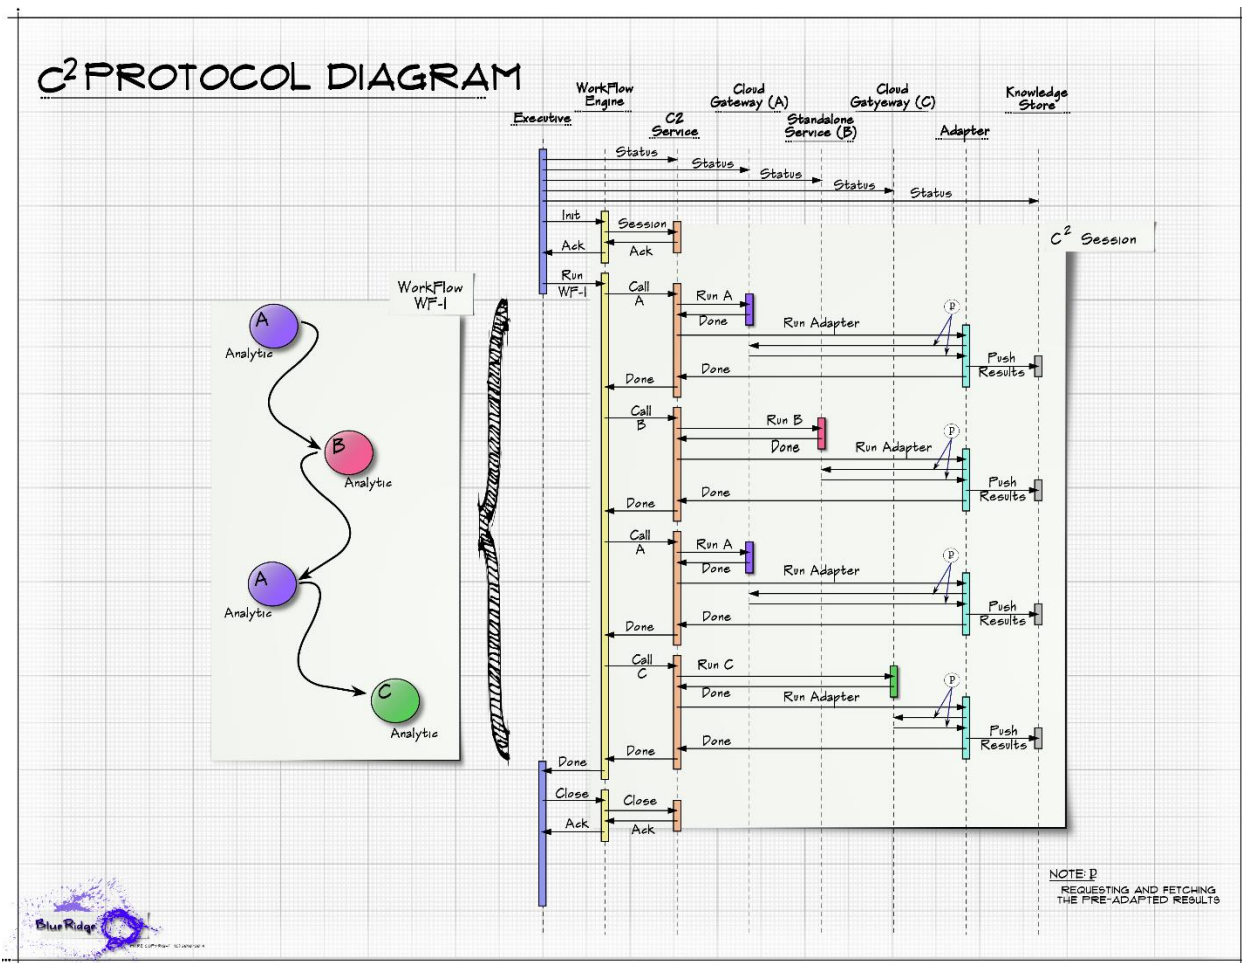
$C^2$ PROTOCOL DIAGRAM

Executive

WorkFlow Engine

C2 Service

Cloud Gateway (A)

Standalone Service (B)

Cloud Gatyeway (C)

Adapter

Knowledge Store

Status

Status

Status

Status

Status

Init

Session

Ack

Ack

$C^2$ Session

Run WF-1

WorkFlow WF-1

Call A

Run A

Done

Run Adapter

P

Push Results

Done

Done

Call B

Run B

Done

Run Adapter

P

Push Results

Done

Done

Call A

Run A

Done

Run Adapter

P

Push Results

Done

Done

Call C

Run C

Done

Run Adapter

P

Push Results

Done

Done

Done

Close

Close

Ack

Ack

A Analytic

B Analytic

A Analytic

C Analytic

NOTE: P
REQUESTING AND FETCHING THE PRE-ADAPTED RESULTS

BlueRidge
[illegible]